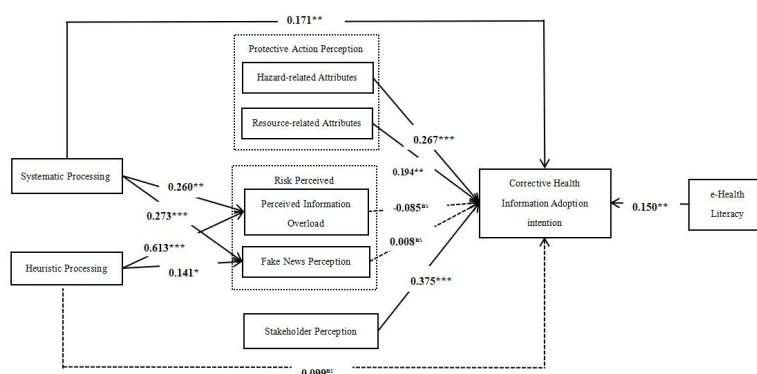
0.171**

Protective Action Perception

Hazard-related Attributes

Resource-related Attributes

0.267***

0.194**

Systematic Processing

0.260**

0.273***

Risk Perceived

Perceived Information Overload

-0.085$^{ns}$

Corrective Health Information Adoption intention

0.150**

e-Health Literacy

Heuristic Processing

0.613***

0.141*

Fake News Perception

0.008$^{ns}$

0.375***

Stakeholder Perception

0.099$^{ns}$